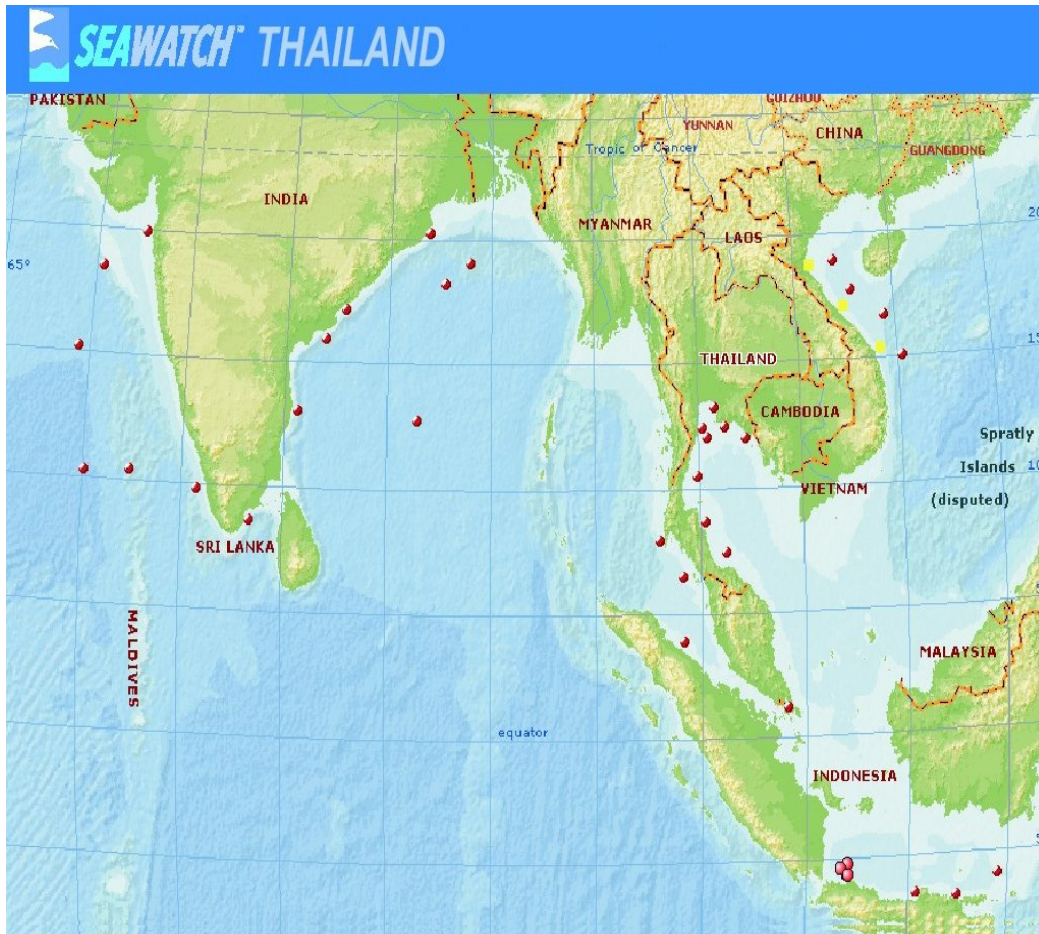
SEAWATCH THAILAND

PAKISTAN
GUIZHOU
YUNNAN
CHINA
GUANGDONG
Tropic of Cancer
INDIA
MYANMAR
LAOS
65°
20
THAILAND
15
CAMBODIA
Spratly
Islands
(disputed)
VIETNAM
10
SRI LANKA
MALDIVES
MALAYSIA
equator
INDONESIA
5